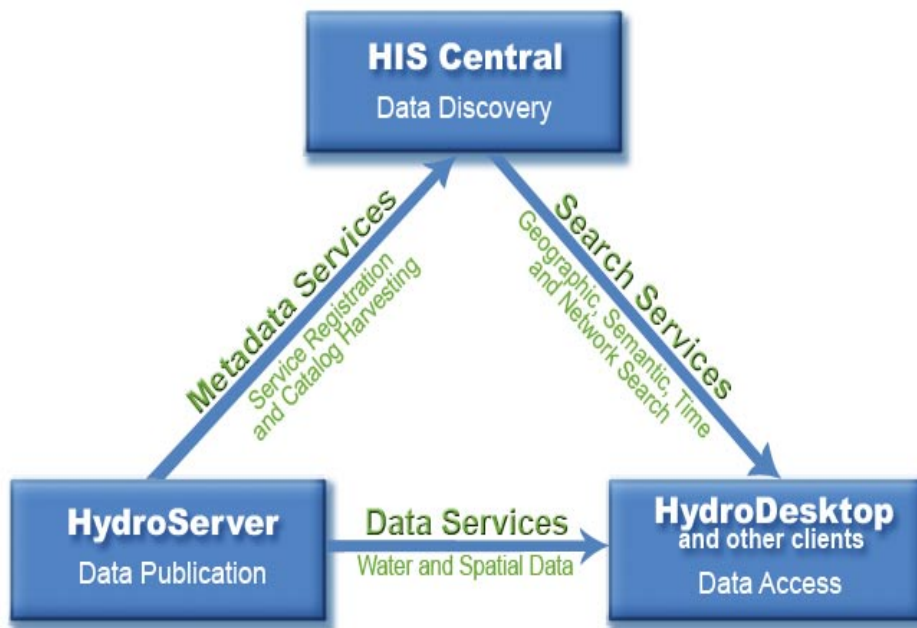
HIS Central
Data Discovery

Metadata Services
Service Registration and Catalog Harvesting

Search Services
Geographic, Semantic, Time and Network Search

HydroServer
Data Publication

Data Services
Water and Spatial Data

HydroDesktop
and other clients
Data Access